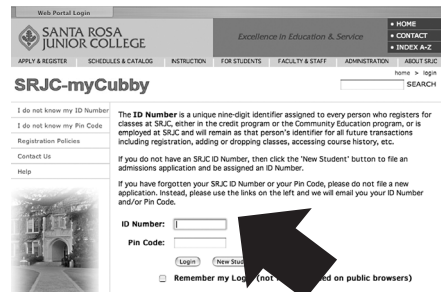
Web Portal Login

SANTA ROSA JUNIOR COLLEGE

Excellence in Education & Service

• HOME
• CONTACT
• INDEX A-Z

APPLY & REGISTER | SCHEDULES & CATALOG | INSTRUCTION | FOR STUDENTS | FACULTY & STAFF | ADMINISTRATION | ABOUT SRJC

SRJC-myCubby

home > login

SEARCH

I do not know my ID Number
I do not know my Pin Code
Registration Policies
Contact Us
Help

The **ID Number** is a unique nine-digit identifier assigned to every person who registers for classes at SRJC, either in the credit program or the Community Education program, or is employed at SRJC and will remain as that person's identifier for all future transactions including registration, adding or dropping classes, accessing course history, etc.

If you do not have an SRJC ID Number, then click the 'New Student' button to file an admissions application and be assigned an ID Number.

If you have forgotten your SRJC ID Number or your Pin Code, please do not file a new application. Instead, please use the links on the left and we will email you your ID Number and/or Pin Code.

ID Number:
Pin Code:

Login | New Stud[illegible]

Remember my Log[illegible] (not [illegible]ed on public browsers)